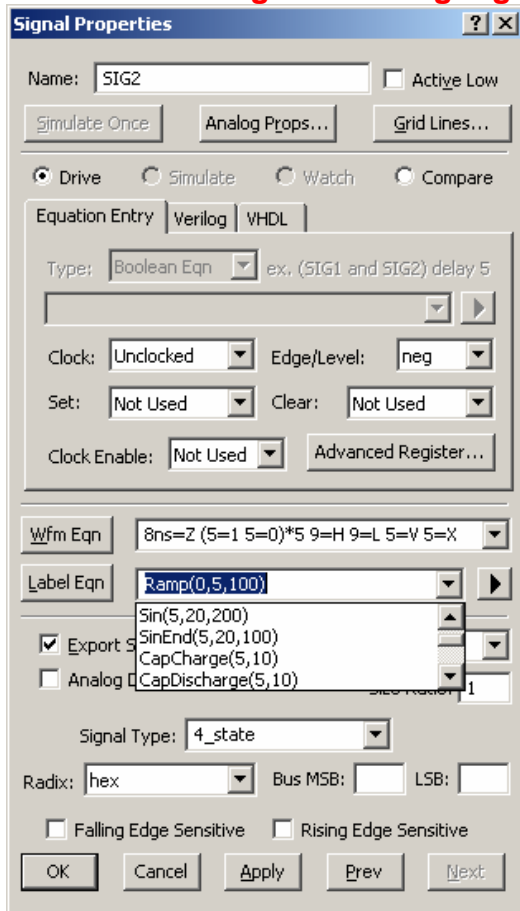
Signal Properties

Name: SIG2
Active Low

Simulate Once
Analog Props...
Grid Lines...

Drive
Simulate
Watch
Compare

Equation Entry
Verilog
VHDL

Type: Boolean Eqn
ex. (SIG1 and SIG2) delay 5

Clock: Unclocked
Edge/Level: neg

Set: Not Used
Clear: Not Used

Clock Enable: Not Used
Advanced Register...

Wfm Eqn
8ns=Z (5=1 5=0)*5 9=H 9=L 5=V 5=X

Label Eqn
Ramp(0,5,100)

Sin(5,20,200)
SinEnd(5,20,100)
CapCharge(5,10)
CapDischarge(5,10)

Export S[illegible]
Analog D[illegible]
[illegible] Ratio: 1

Signal Type: 4_state

Radix: hex
Bus MSB:
LSB:

Falling Edge Sensitive
Rising Edge Sensitive

OK
Cancel
Apply
Prev
Next